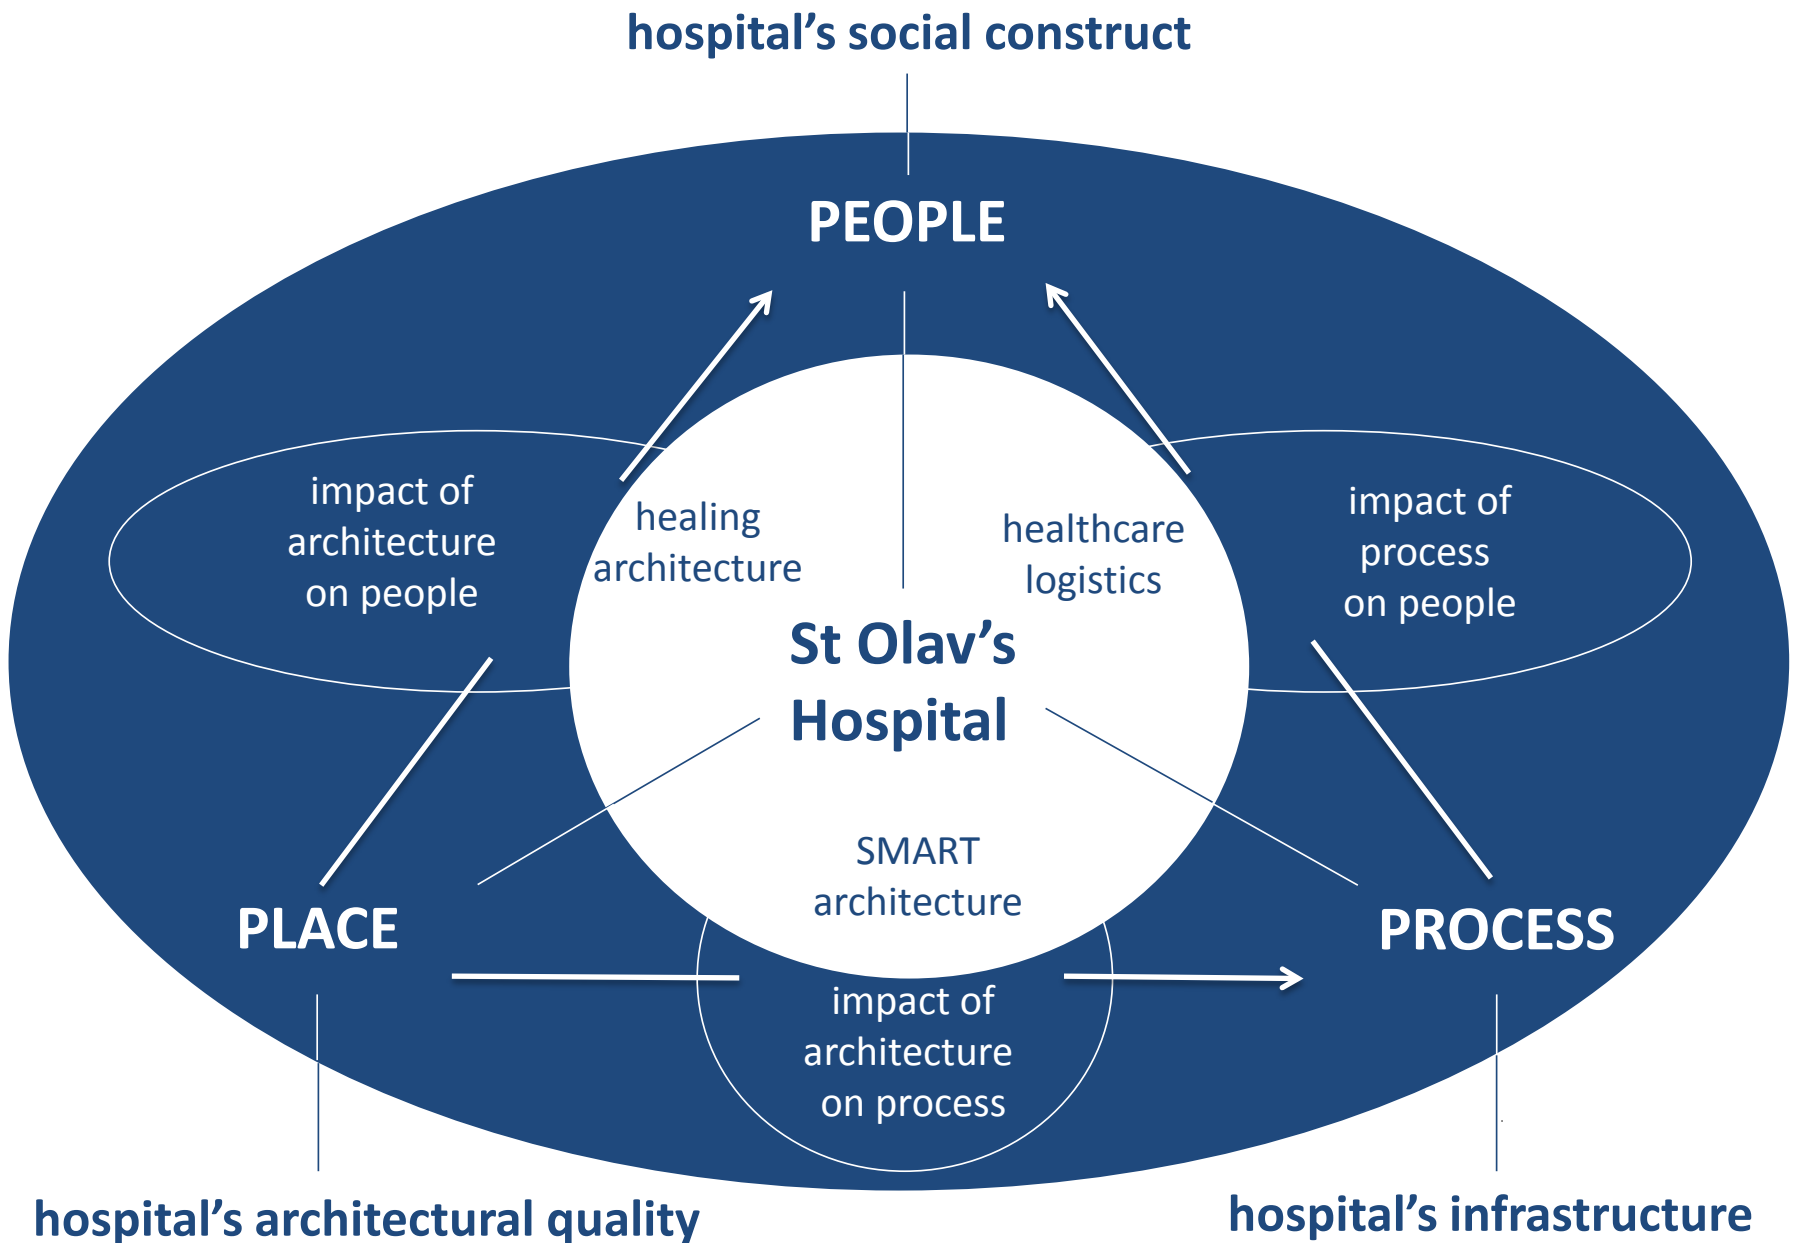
hospital’s social construct

PEOPLE

impact of architecture on people

healing architecture

healthcare logistics

impact of process on people

St Olav’s Hospital

SMART architecture

PLACE

PROCESS

impact of architecture on process

hospital’s architectural quality

hospital’s infrastructure